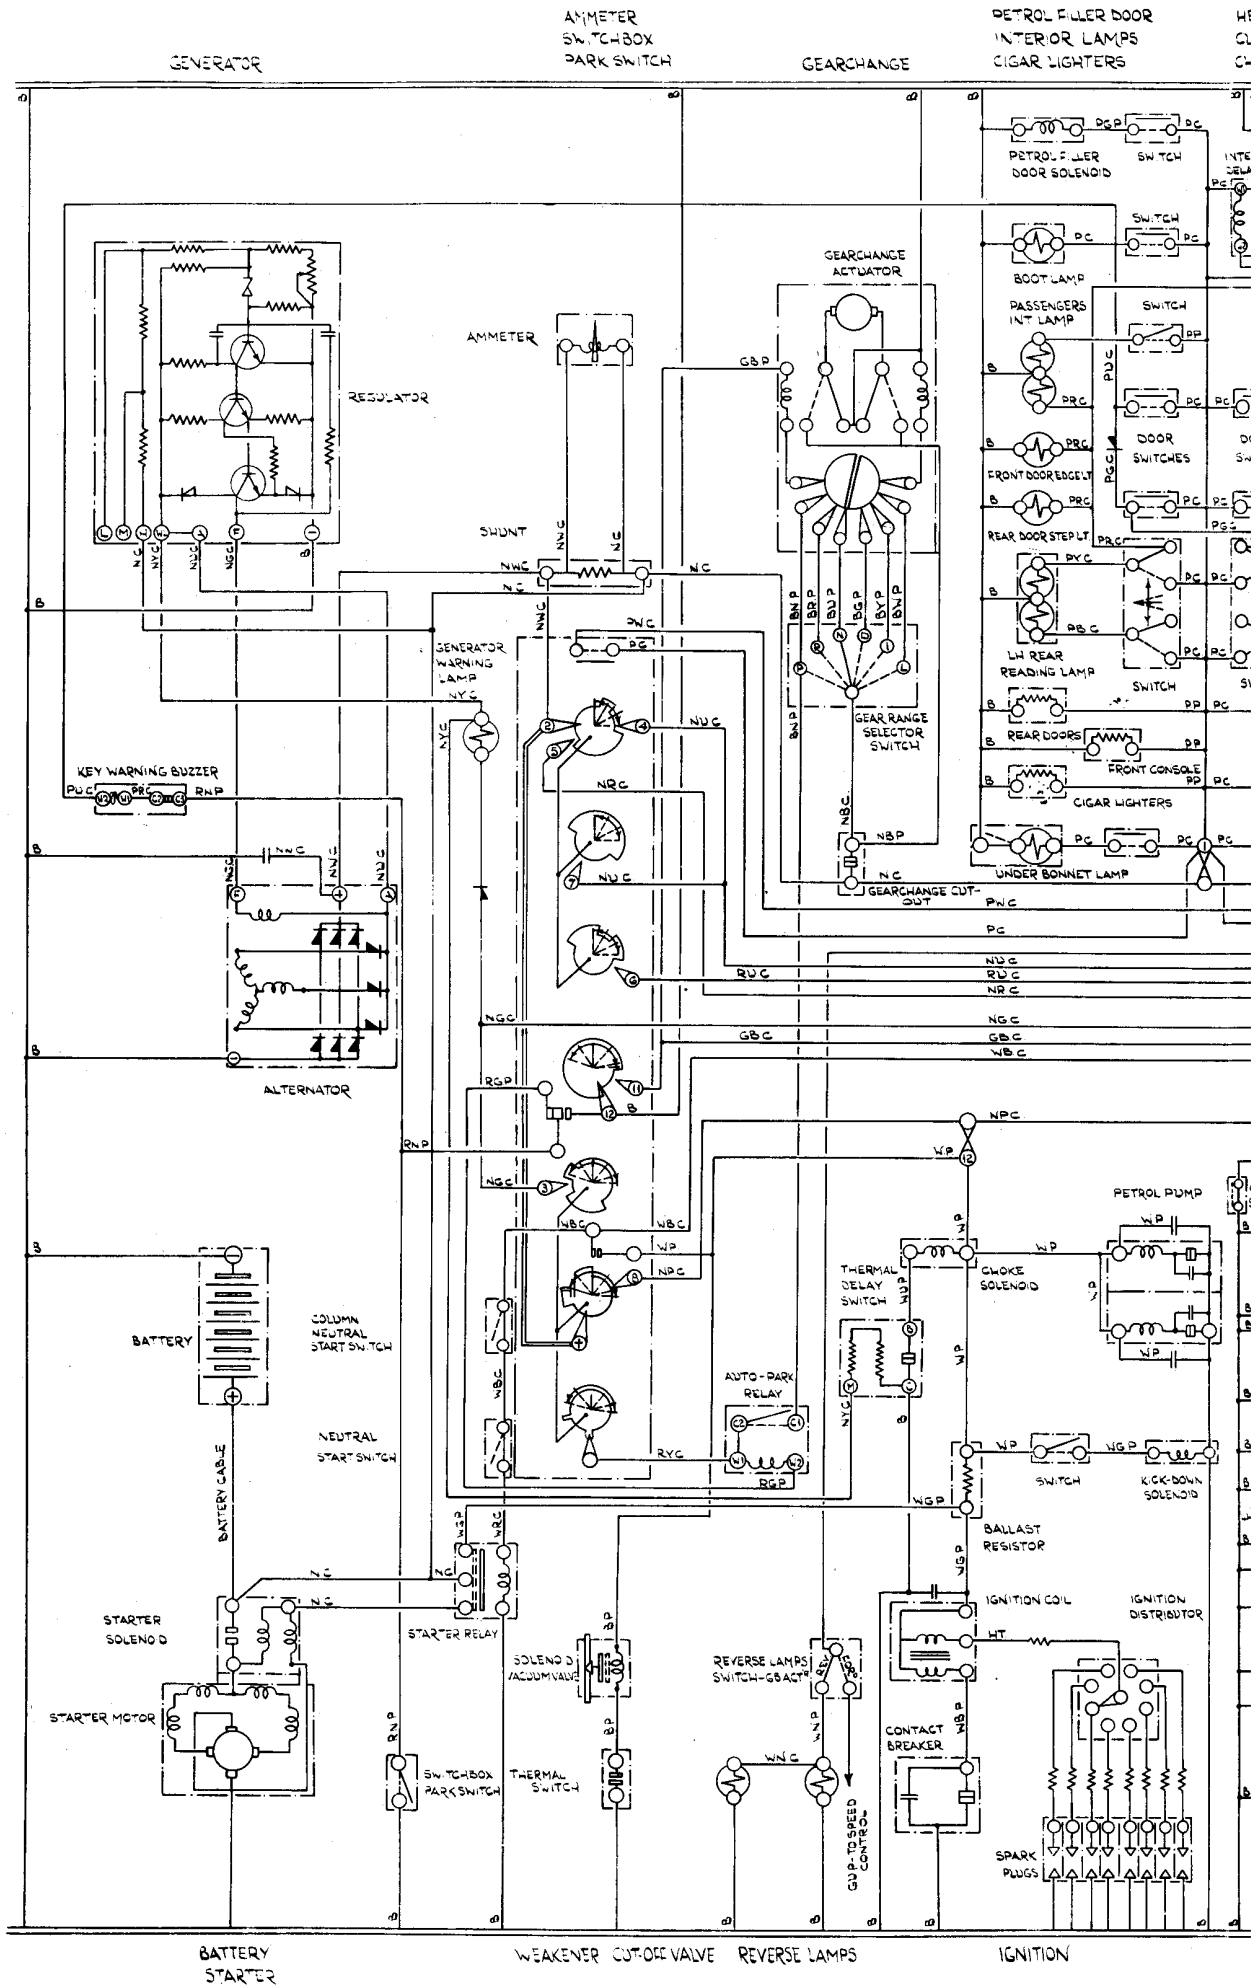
GENERATOR

AMMETER
SWITCHBOX
PARK SWITCH

GEARCHANGE

PETROL FILLER DOOR
INTERIOR LAMPS
CIGAR LIGHTERS

PETROL FILLER DOOR SOLENOID
SWITCH
PGP
PC
SWITCH
BOOT LAMP
PASSENGERS INT LAMP
SWITCH
PP
PUC
PRC
DOOR SWITCHES
FRONT DOOR EDGE LT
PGC
REAR DOOR STEP LT
PYC
PBC
LH REAR READING LAMP
SWITCH
REAR DOORS
FRONT CONSOLE
CIGAR LIGHTERS
UNDER BONNET LAMP

GEARCHANGE ACTUATOR
GBP
BNP
BRP
BUP
BGP
BYP
BWP
GEAR RANGE SELECTOR SWITCH
NBC
NBP
NC
GEARCHANGE CUT-OUT

AMMETER
SHUNT
NWC
NC
NUC
REGULATOR

GENERATOR WARNING LAMP
NYC
PWC
PC
NRC
RUC
NGC
GBC
WBC
RGP
NPC
WP
NBC

KEY WARNING BUZZER
PUC
PRC
RNP
NWC
ALTERNATOR

BATTERY
BATTERY CABLE
COLUMN NEUTRAL START SWITCH
NEUTRAL START SWITCH
STARTER SOLENOID
STARTER MOTOR
STARTER RELAY
WRC
SWITCHBOX PARK SWITCH
AUTO-PARK RELAY
RYC
SOLENOID VACUUM VALVE
THERMAL SWITCH
REVERSE LAMPS SWITCH-GB ACT
WNC
GUP-TO SPEED CONTROL

PETROL PUMP
THERMAL DELAY SWITCH
CHOKE SOLENOID
SWITCH
KICK-DOWN SOLENOID
BALLAST RESISTOR
WGP
IGNITION COIL
HT
IGNITION DISTRIBUTOR
CONTACT BREAKER
SPARK PLUGS

BATTERY
STARTER
WEAKENER CUT-OFF VALVE REVERSE LAMPS
IGNITION